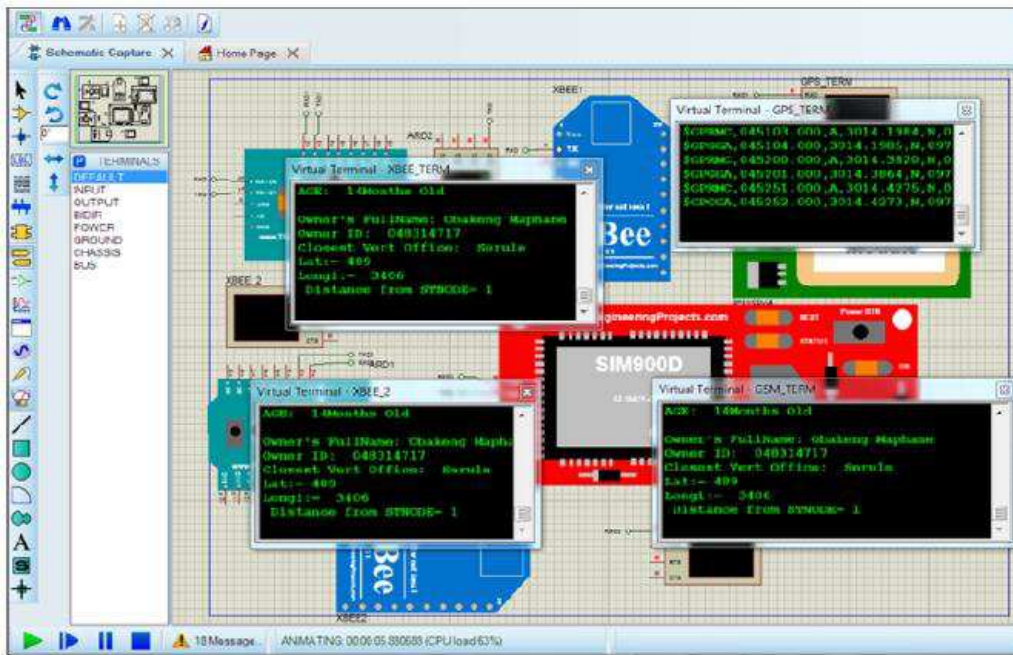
Schematic Capture
Home Page

TERMINALS
DEFAULT
INPUT
OUTPUT
BIDIR
POWER
GROUND
CHASSIS
BUS

XBEE1
GPS_TERM
XBEE_2

Virtual Terminal - XBEE_TERM
AGE: 14Months Old

Owner's FullName: Gbakeng Maphane
Owner ID: 048314717
Closest Vert Office: Serule
Lat:- 409
Longi:- 3406
Distance from STNODE= 1

Virtual Terminal - GPS_TERM
$GPRMC,045103.000,A,3014.1984,N,0
$GPGGA,045104.000,3014.1985,N,097
$GPRMC,045200.000,A,3014.3820,N,0
$GPGGA,045201.000,3014.3864,N,097
$GPRMC,045251.000,A,3014.4275,N,0
$GPGGA,045252.000,3014.4273,N,097

Bee
EngineeringProjects.com
SIM900D

Virtual Terminal - XBEE_2
AGE: 14Months Old

Owner's FullName: Gbakeng Maphane
Owner ID: 048314717
Closest Vert Office: Serule
Lat:- 409
Longi:- 3406
Distance from STNODE= 1

Virtual Terminal - GSM_TERM
AGE: 14Months Old

Owner's FullName: Gbakeng Maphane
Owner ID: 048314717
Closest Vert Office: Serule
Lat:- 409
Longi:- 3406
Distance from STNODE= 1

Bee
XBEE2

18 Message...
ANIMATING: 00:00:05.880688 (CPU load 63%)